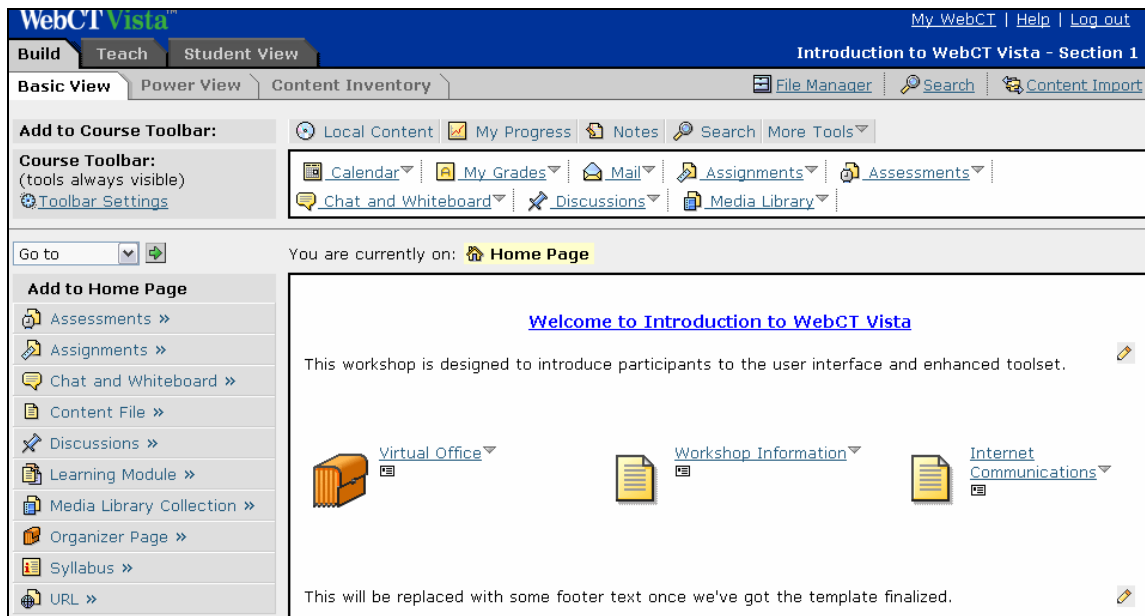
WebCT Vista™

My WebCT | Help | Log out

Build Teach Student View

Introduction to WebCT Vista - Section 1

Basic View Power View Content Inventory

File Manager Search Content Import

Add to Course Toolbar:

Local Content My Progress Notes Search More Tools

Course Toolbar:
(tools always visible)
Toolbar Settings

Calendar My Grades Mail Assignments Assessments
Chat and Whiteboard Discussions Media Library

Go to

You are currently on: Home Page

Add to Home Page
Assessments »
Assignments »
Chat and Whiteboard »
Content File »
Discussions »
Learning Module »
Media Library Collection »
Organizer Page »
Syllabus »
URL »

Welcome to Introduction to WebCT Vista

This workshop is designed to introduce participants to the user interface and enhanced toolset.

Virtual Office

Workshop Information

Internet Communications

This will be replaced with some footer text once we've got the template finalized.